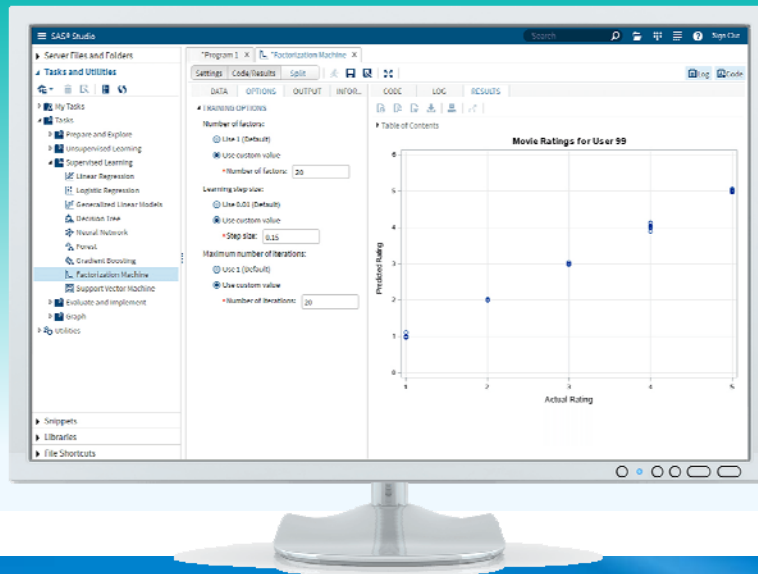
SAS® Studio

Search

Sign Out

Server Files and Folders

Tasks and Utilities

My Tasks

Tasks

Prepare and Explore

Unsupervised Learning

Supervised Learning

Linear Regression

Logistic Regression

Generalized Linear Models

Decision Tree

Neural Network

Forest

Gradient Boosting

Factorization Machine

Support Vector Machine

Evaluate and Implement

Graph

Utilities

Snippets

Libraries

File Shortcuts

*Program 1 ×

Factorization Machine ×

Settings

Code/Results

Split

Log

Code

DATA

OPTIONS

OUTPUT

INFOR...

TRAINING OPTIONS

Number of factors:

Use 1 (Default)

Use custom value

*Number of factors: 20

Learning step size:

Use 0.01 (Default)

Use custom value

*Step size: 0.15

Maximum number of iterations:

Use 1 (Default)

Use custom value

*Number of iterations: 20

CODE

LOG

RESULTS

Table of Contents

Movie Ratings for User 99

Predicted Rating

Actual Rating

0

1

2

3

4

5

6

1

2

3

4

5